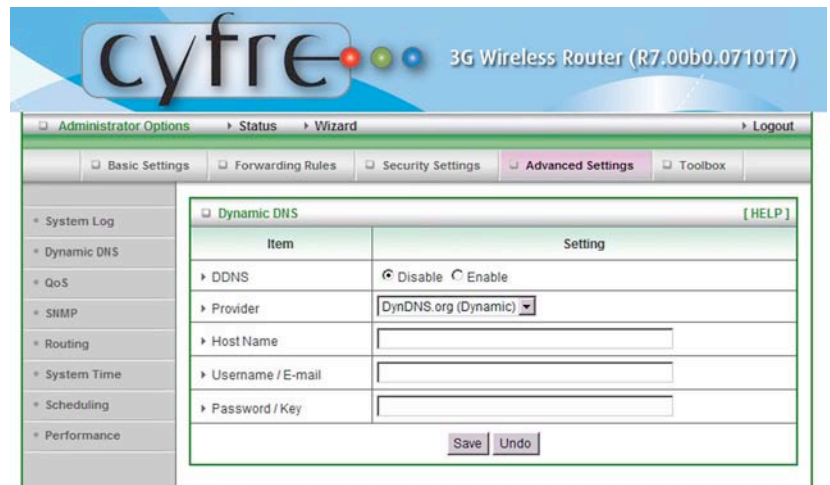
cyfre 3G Wireless Router (R7.00b0.071017)

Administrator Options Status Wizard Logout

Basic Settings Forwarding Rules Security Settings Advanced Settings Toolbox

System Log
Dynamic DNS
QoS
SNMP
Routing
System Time
Scheduling
Performance

Dynamic DNS [HELP]

| Item | Setting |
|---|---|
| DDNS | Disable Enable |
| Provider | DynDNS.org (Dynamic) |
| Host Name | |
| Username / E-mail | |
| Password / Key | |

Save Undo